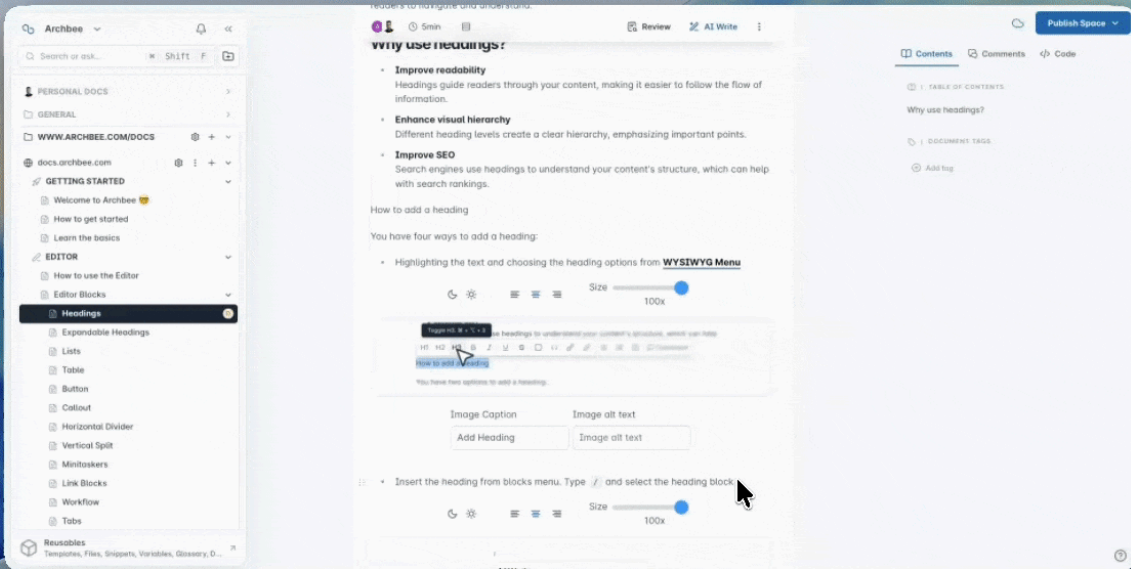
Archbee

Search or ask... Shift F

PERSONAL DOCS

GENERAL

WWW.ARCHBEE.COM/DOCS

docs.archbee.com

GETTING STARTED

Welcome to Archbee 🤓

How to get started

Learn the basics

EDITOR

How to use the Editor

Editor Blocks

Headings

Expandable Headings

Lists

Table

Button

Callout

Horizontal Divider

Vertical Split

Minitaskers

Link Blocks

Workflow

Tabs

Reusables
Templates, Files, Snippets, Variables, Glossary, D...

5min

Review

AI Write

Why use headings?

- **Improve readability**
Headings guide readers through your content, making it easier to follow the flow of information.

- **Enhance visual hierarchy**
Different heading levels create a clear hierarchy, emphasizing important points.

- **Improve SEO**
Search engines use headings to understand your content's structure, which can help with search rankings.

How to add a heading

You have four ways to add a heading:

- Highlighting the text and choosing the heading options from **WYSIWYG Menu**

Size
100x

Toggle H3

H1 H2 H3

How to add a heading

You have two options to add a heading.

Image Caption
Add Heading

Image alt text
Image alt text

- Insert the heading from blocks menu. Type / and select the heading block

Size
100x

Publish Space

Contents Comments Code

TABLE OF CONTENTS

Why use headings?

DOCUMENT TAGS

Add tag